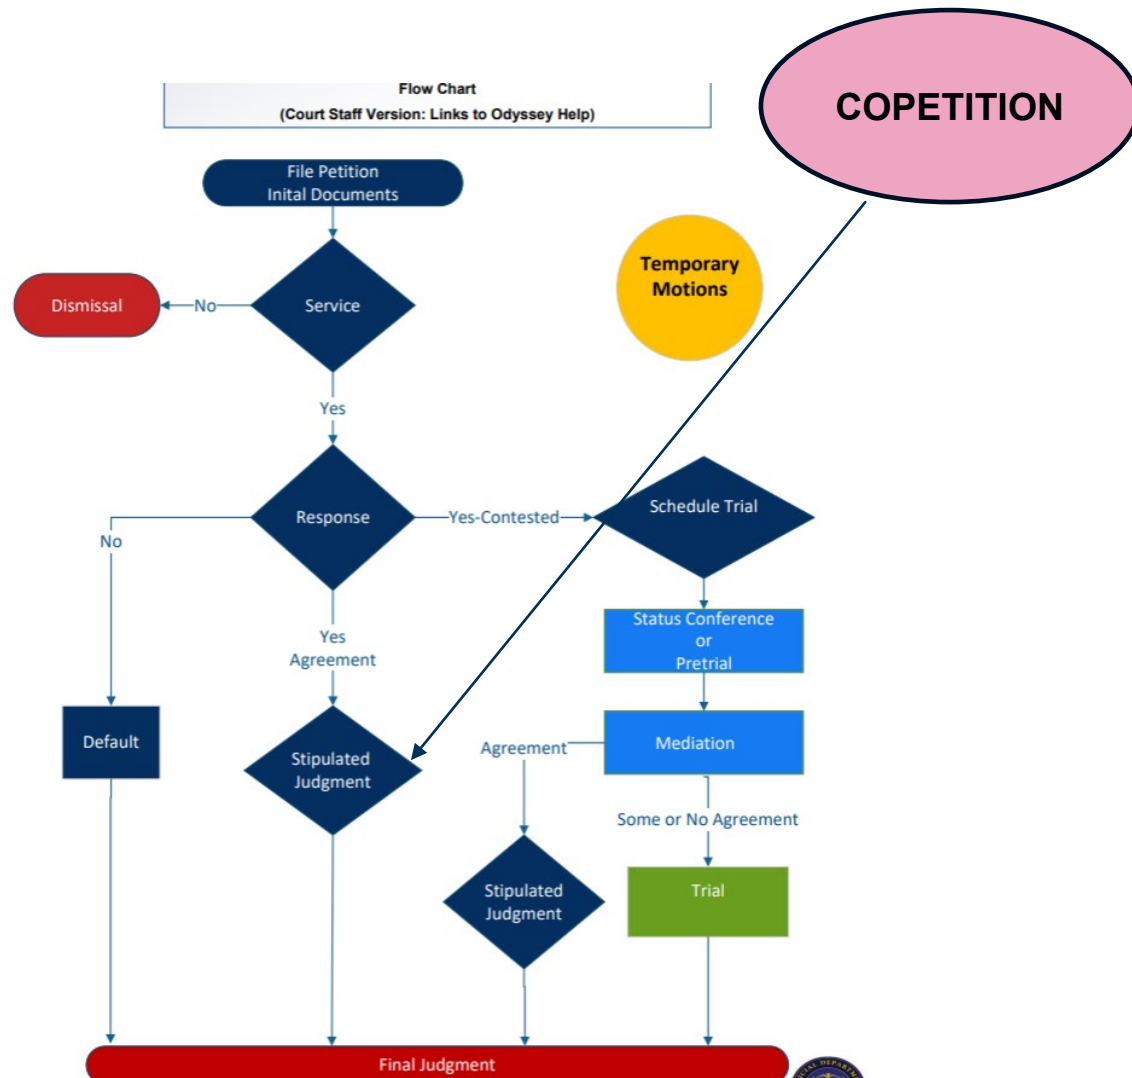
Flow Chart
(Court Staff Version: Links to Odyssey Help)

COPETITION

File Petition
Inital Documents

Temporary Motions

Dismissal

No

Service

Yes

Response

Yes-Contested

Schedule Trial

No

Yes
Agreement

Status Conference
or
Pretrial

Default

Stipulated Judgment

Agreement

Mediation

Some or No Agreement

Stipulated Judgment

Trial

Final Judgment